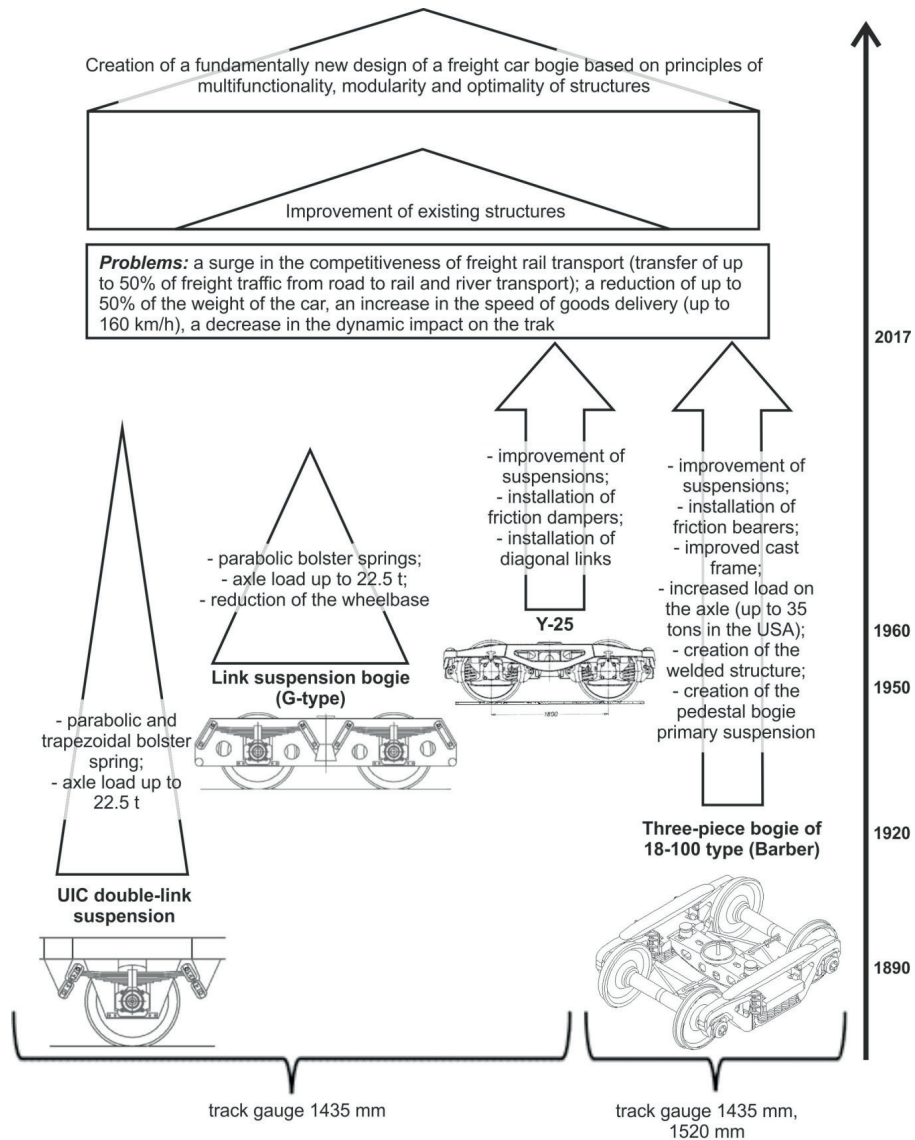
Creation of a fundamentally new design of a freight car bogie based on principles of multifunctionality, modularity and optimality of structures

Improvement of existing structures

***Problems:*** a surge in the competitiveness of freight rail transport (transfer of up to 50% of freight traffic from road to rail and river transport); a reduction of up to 50% of the weight of the car, an increase in the speed of goods delivery (up to 160 km/h), a decrease in the dynamic impact on the trak

2017

- improvement of suspensions;
- installation of friction dampers;
- installation of diagonal links

Y-25

1850

- improvement of suspensions;
- installation of friction bearers;
- improved cast frame;
- increased load on the axle (up to 35 tons in the USA);
- creation of the welded structure;
- creation of the pedestal bogie primary suspension

- parabolic bolster springs;
- axle load up to 22.5 t;
- reduction of the wheelbase

Link suspension bogie (G-type)

1960

1950

- parabolic and trapezoidal bolster spring;
- axle load up to 22.5 t

Three-piece bogie of 18-100 type (Barber)

1920

UIC double-link suspension

1890

track gauge 1435 mm

track gauge 1435 mm, 1520 mm